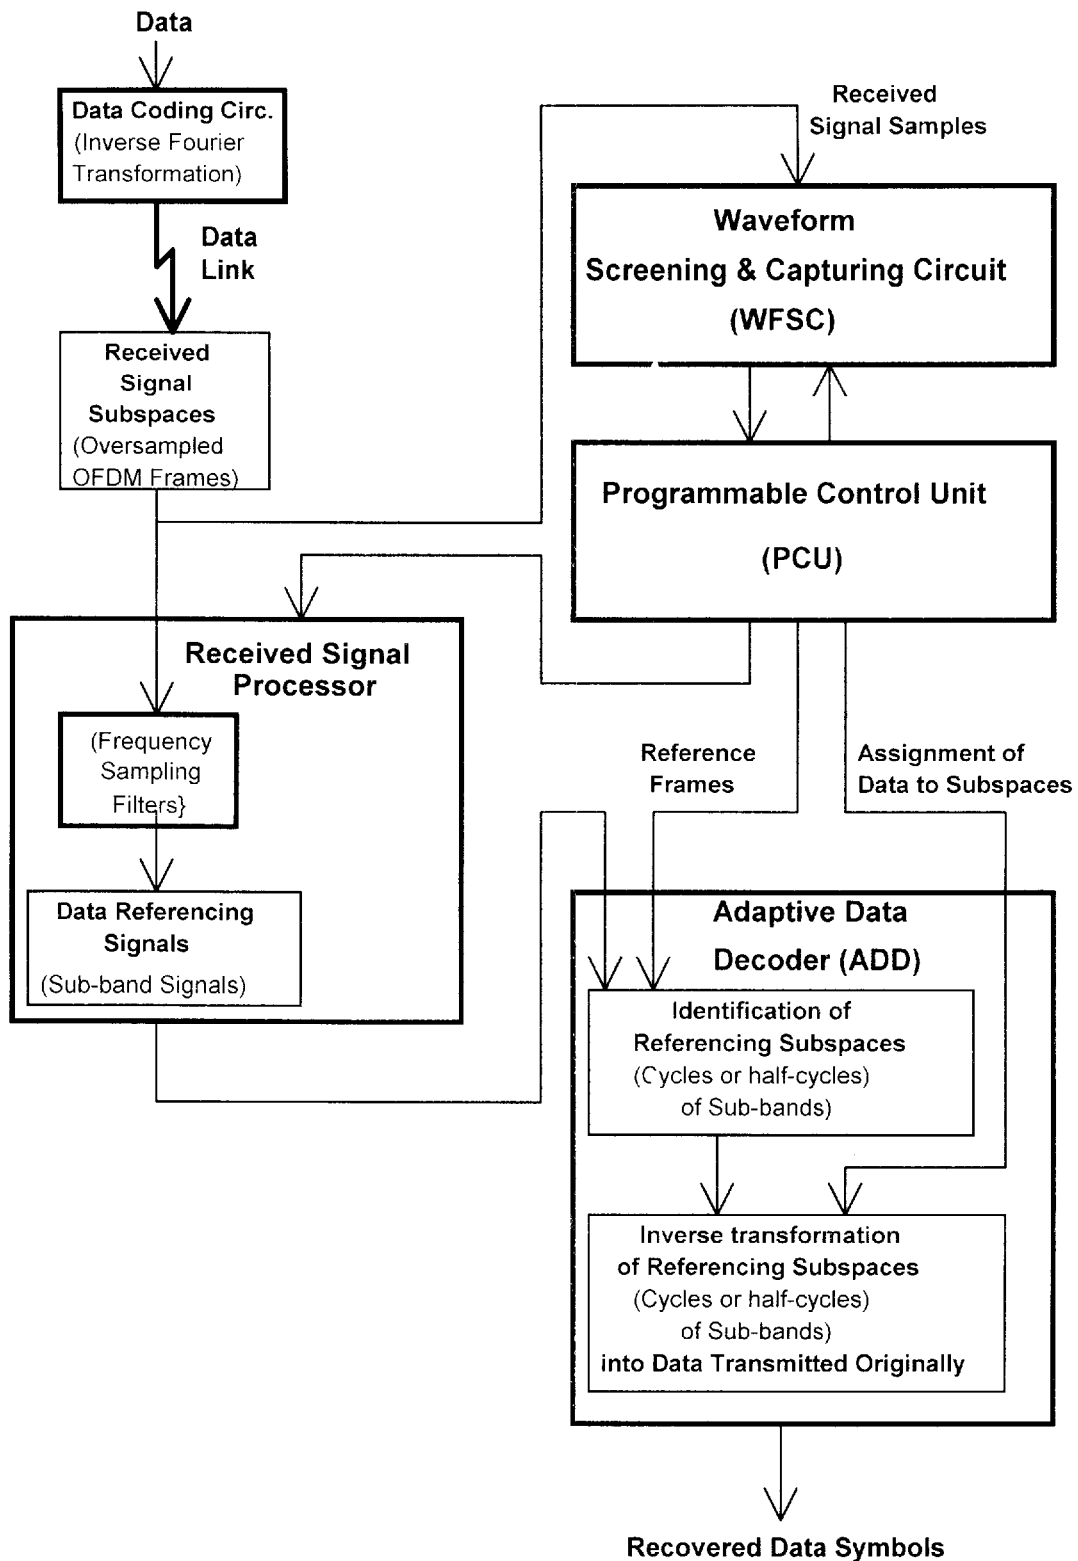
Data

Data Coding Circ.
(Inverse Fourier Transformation)

Data Link

Received Signal Subspaces
(Oversampled OFDM Frames)

Received Signal Samples

Waveform Screening & Capturing Circuit (WFSC)

Programmable Control Unit

(PCU)

Received Signal Processor

(Frequency Sampling Filters}

Data Referencing Signals
(Sub-band Signals)

Reference Frames

Assignment of Data to Subspaces

Adaptive Data Decoder (ADD)

Identification of Referencing Subspaces
(Cycles or half-cycles) of Sub-bands)

Inverse transformation of Referencing Subspaces
(Cycles or half-cycles) of Sub-bands)
into Data Transmitted Originally

Recovered Data Symbols